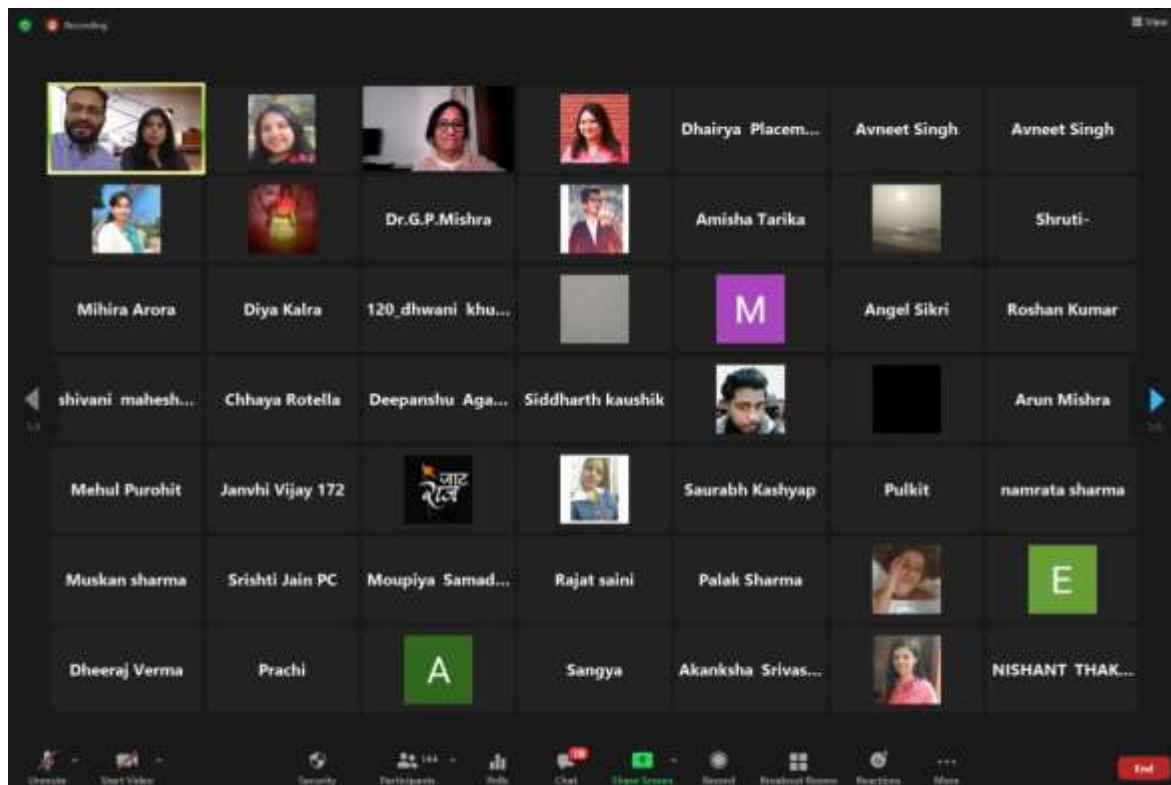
Recording

View

Dhairya Placem...

Avneet Singh

Avneet Singh

Dr.G.P.Mishra

Amisha Tarika

Shruti-

Mihira Arora

Diya Kalra

120_dhwani khu...

M

Angel Sikri

Roshan Kumar

1/3

shivani mahesh...

Chhaya Rotella

Deepanshu Aga...

Siddharth kaushik

Arun Mishra

1/3

Mehul Purohit

Janvhi Vijay 172

जाट राज

Saurabh Kashyap

Pulkit

namrata sharma

Muskan sharma

Srishti Jain PC

Moupiya Samad...

Rajat saini

Palak Sharma

E

Dheeraj Verma

Prachi

A

Sangya

Akanksha Srivas...

NISHANT THAK...

Unmute

Start Video

Security

144

Participants

Polls

18

Chat

Share Screen

Record

Breakout Rooms

Reactions

More

End